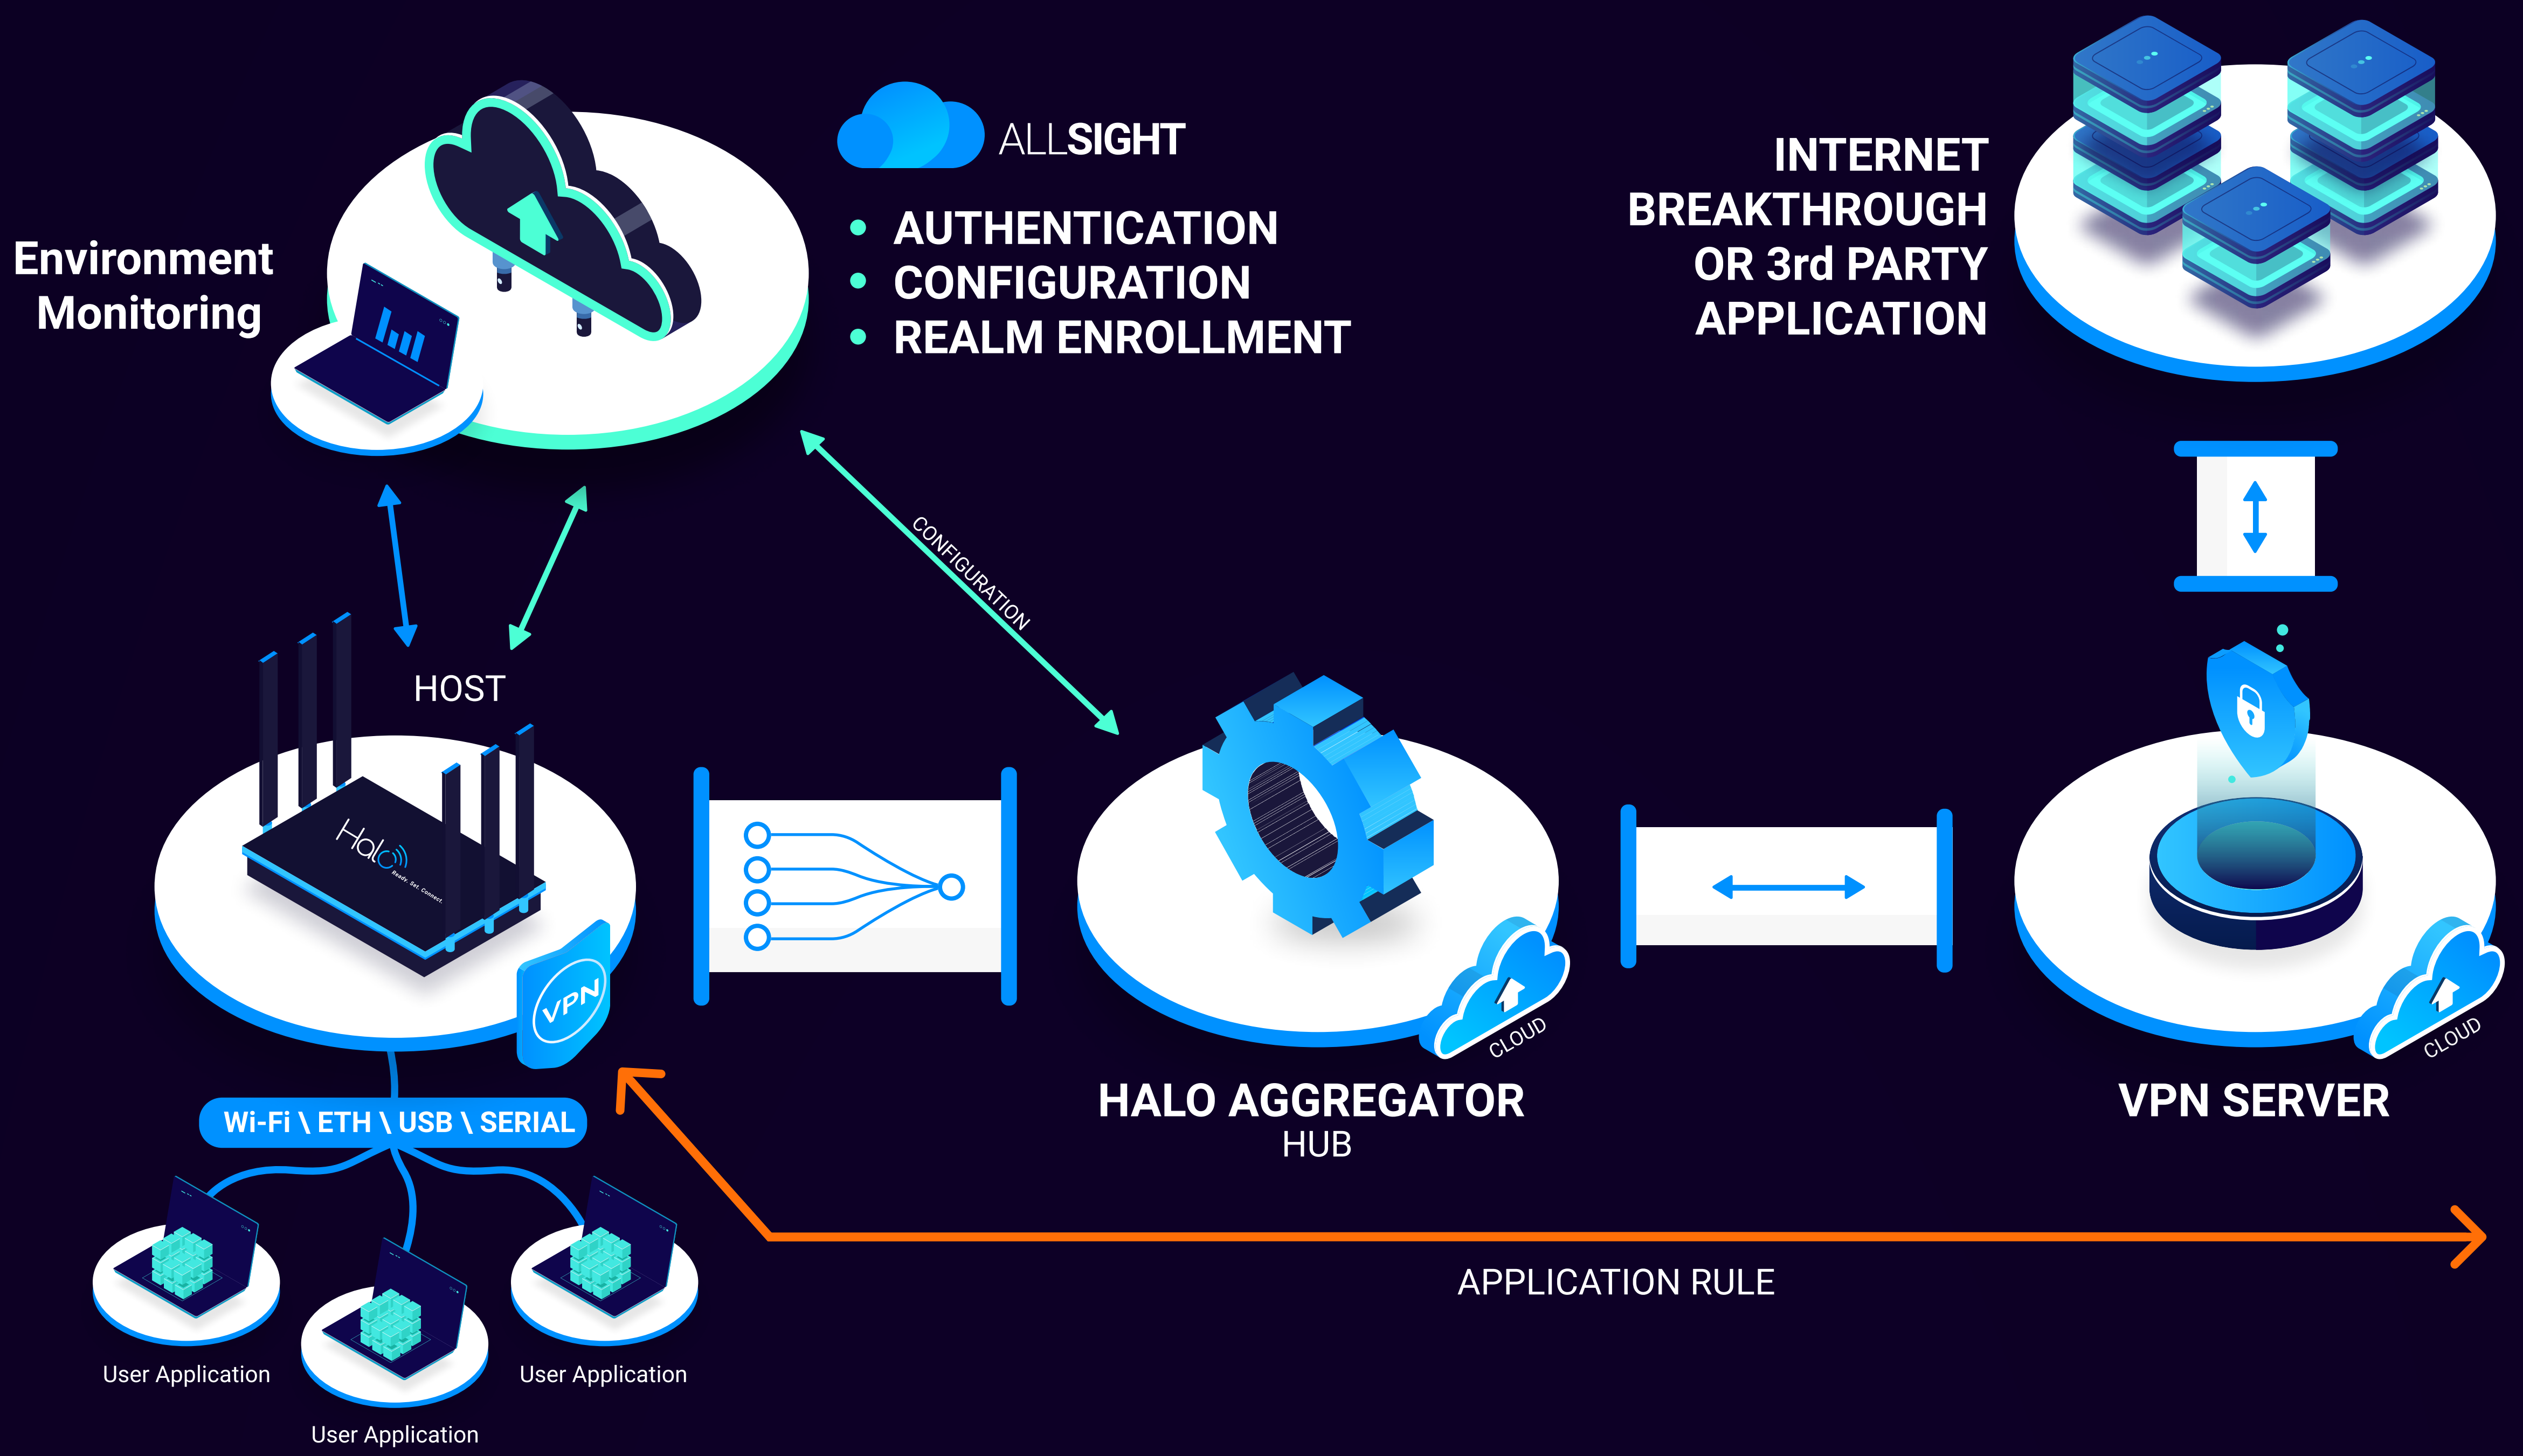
ALLSIGHT

• AUTHENTICATION
• CONFIGURATION
• REALM ENROLLMENT

Environment Monitoring

INTERNET BREAKTHROUGH OR 3rd PARTY APPLICATION

CONFIGURATION

HOST

Halo
Ready. Set. Connect.

VPN

CLOUD

CLOUD

HALO AGGREGATOR
HUB

VPN SERVER

Wi-Fi \ ETH \ USB \ SERIAL

APPLICATION RULE

User Application

User Application

User Application